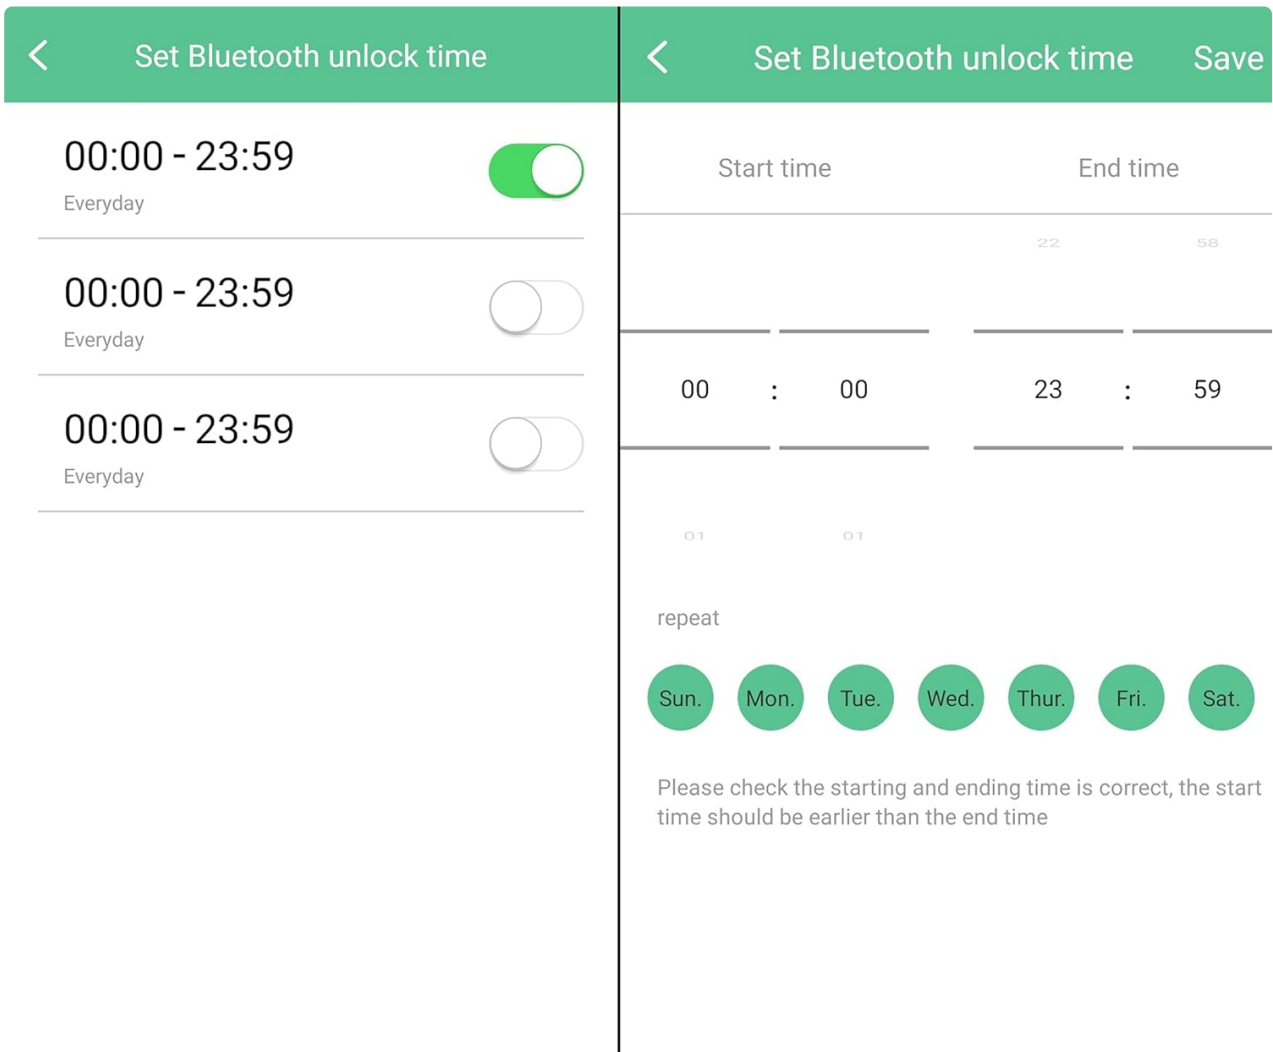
Set Bluetooth unlock time

00:00 - 23:59
Everyday

00:00 - 23:59
Everyday

00:00 - 23:59
Everyday

Set Bluetooth unlock time Save

Start time End time

22 58

00 : 00 23 : 59

01 01

repeat

Sun. Mon. Tue. Wed. Thur. Fri. Sat.

Please check the starting and ending time is correct, the start time should be earlier than the end time